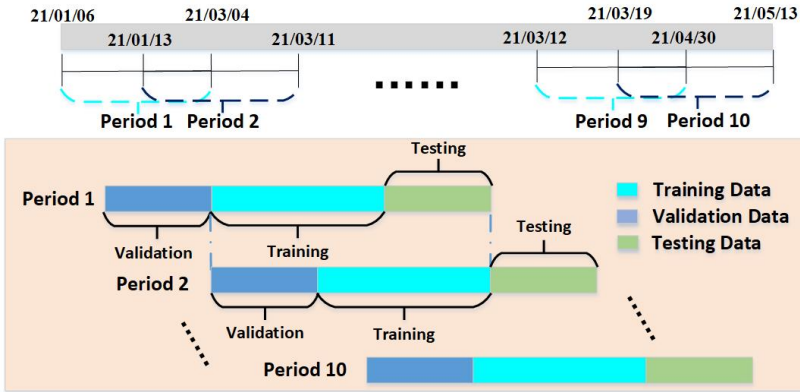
21/01/06
21/03/04
21/03/19
21/05/13
21/01/13
21/03/11
21/03/12
21/04/30
.......
Period 1
Period 2
Period 9
Period 10

Testing
Period 1
Training Data
Validation Data
Testing Data
Validation
Training
Testing
Period 2
Validation
Training
Period 10